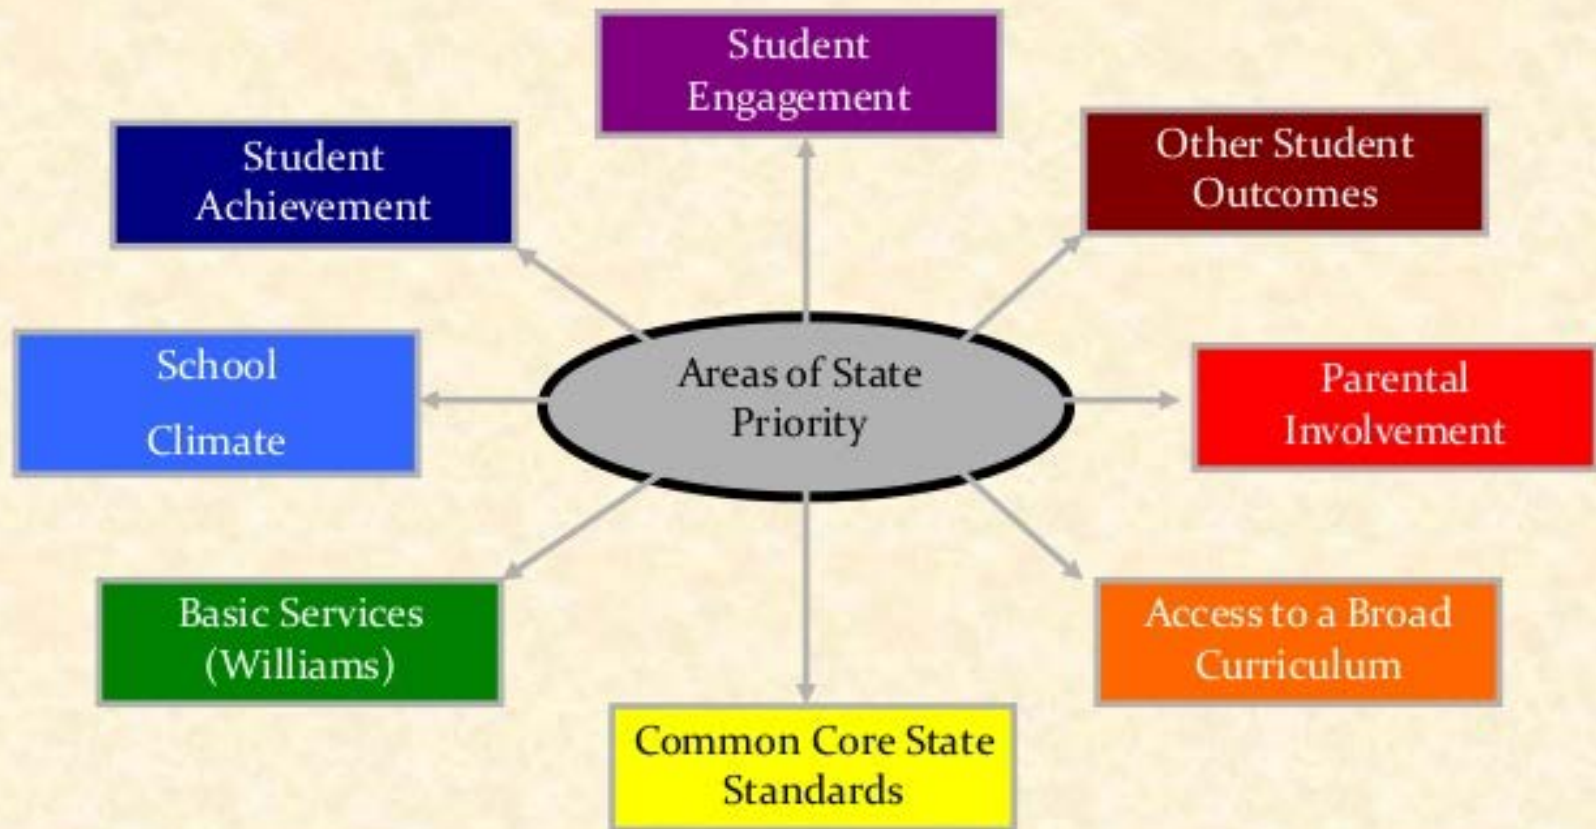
Student Engagement

Student Achievement

Other Student Outcomes

School

Climate

Areas of State Priority

Parental Involvement

Basic Services (Williams)

Access to a Broad Curriculum

Common Core State Standards